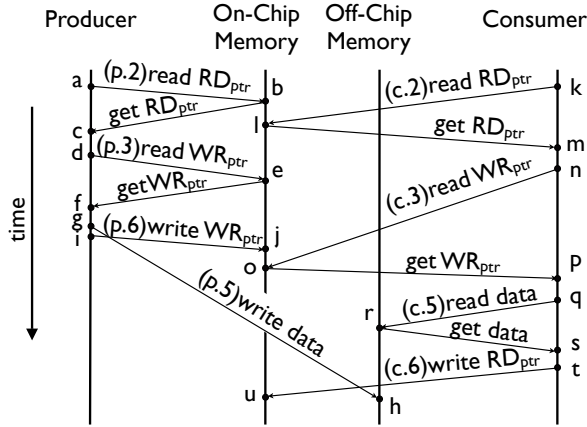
Producer

On-Chip Memory

Off-Chip Memory

Consumer

time

a (p.2)read $RD_{ptr}$ b

get $RD_{ptr}$

c

d (p.3)read $WR_{ptr}$ e

get$WR_{ptr}$

f

g

i (p.6)write $WR_{ptr}$ j

(p.5)write data

(c.2)read $RD_{ptr}$ k

l

get $RD_{ptr}$ m

(c.3)read $WR_{ptr}$ n

o

get $WR_{ptr}$ p

(c.5)read data q

r

get data s

(c.6)write $RD_{ptr}$ t

u

h